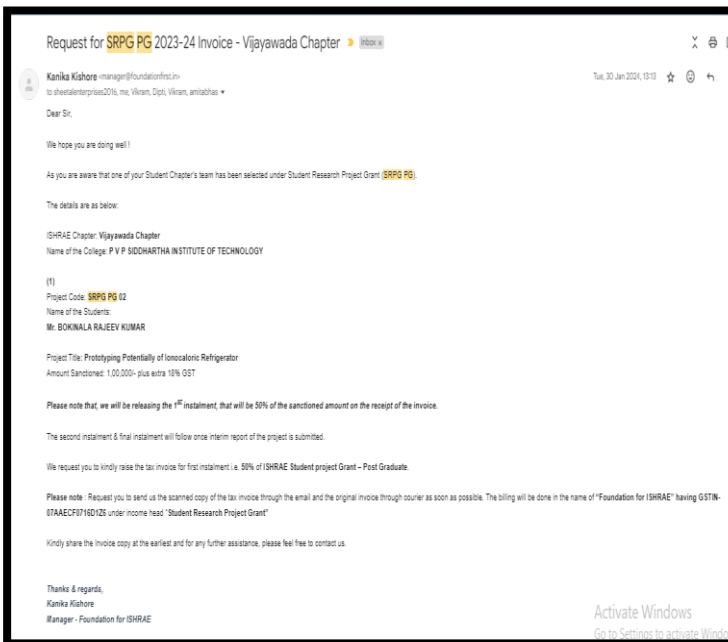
Request for SRPG PG 2023-24 Invoice - Vijayawada Chapter Inbox x

Kanika Kishore <manager@foundationfirst.in>
to sheetalenterprises2016, me, Vikram, Dipti, Vikram, amitabhas

Tue, 30 Jan 2024, 13:13

Dear Sir,

We hope you are doing well !

As you are aware that one of your Student Chapter's team has been selected under Student Research Project Grant (SRPG PG).

The details are as below:

ISHRAE Chapter: Vijayawada Chapter
Name of the College: P V P SIDDHARTHA INSTITUTE OF TECHNOLOGY

(1)
Project Code: SRPG PG 02
Name of the Students:
Mr. BOKINALA RAJEEV KUMAR

Project Title: Prototyping Potentially of Ionocaloric Refrigerator
Amount Sanctioned: 1,00,000/- plus extra 18% GST

Please note that, we will be releasing the 1st instalment, that will be 50% of the sanctioned amount on the receipt of the invoice.

The second instalment & final instalment will follow once interim report of the project is submitted.

We request you to kindly raise the tax invoice for first instalment i.e. 50% of ISHRAE Student project Grant – Post Graduate.

Please note : Request you to send us the scanned copy of the tax invoice through the email and the original invoice through courier as soon as possible. The billing will be done in the name of "Foundation for ISHRAE" having GSTIN- 07AAECF0716D1Z6 under income head "Student Research Project Grant"

Kindly share the Invoice copy at the earliest and for any further assistance, please feel free to contact us.

Thanks & regards,
Kanika Kishore
Manager - Foundation for ISHRAE

Activate Windows
Go to Settings to activate Windo